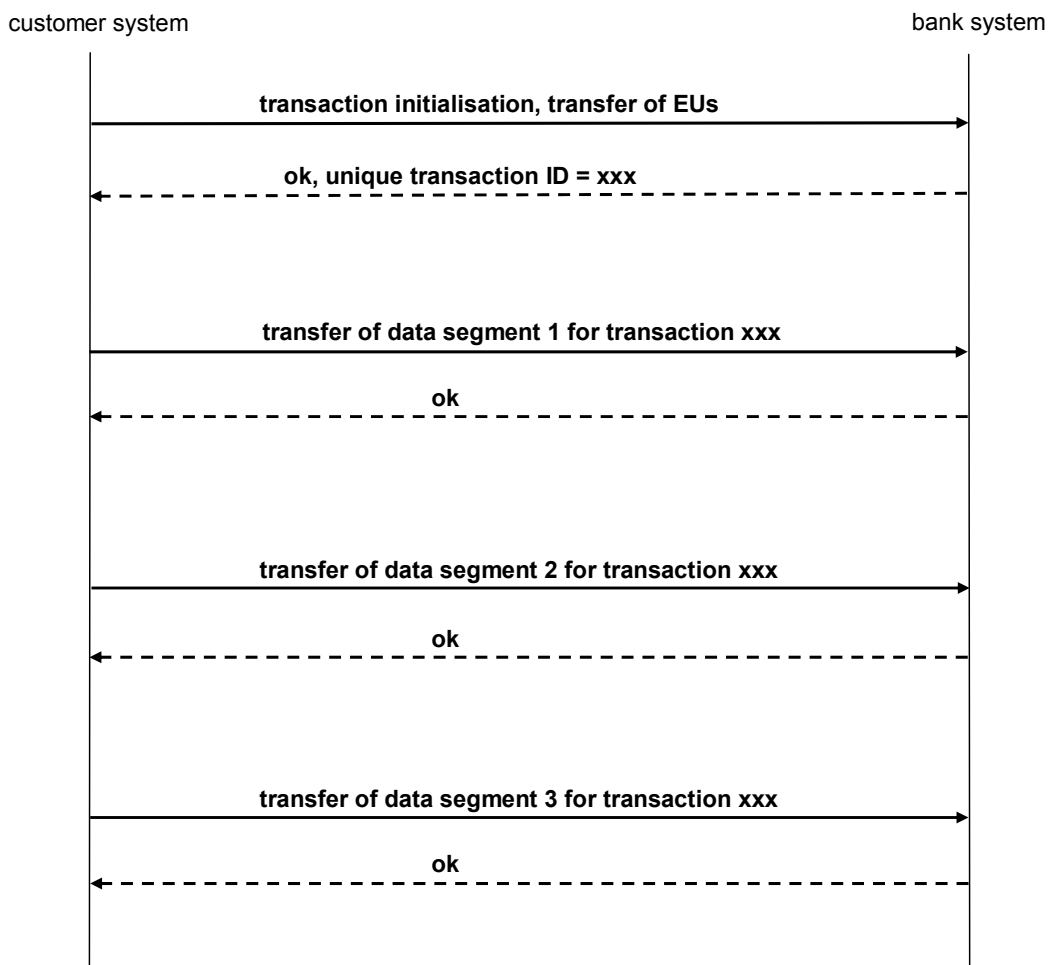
customer system

bank system

transaction initialisation, transfer of EUs

ok, unique transaction ID = xxx

transfer of data segment 1 for transaction xxx

ok

transfer of data segment 2 for transaction xxx

ok

transfer of data segment 3 for transaction xxx

ok